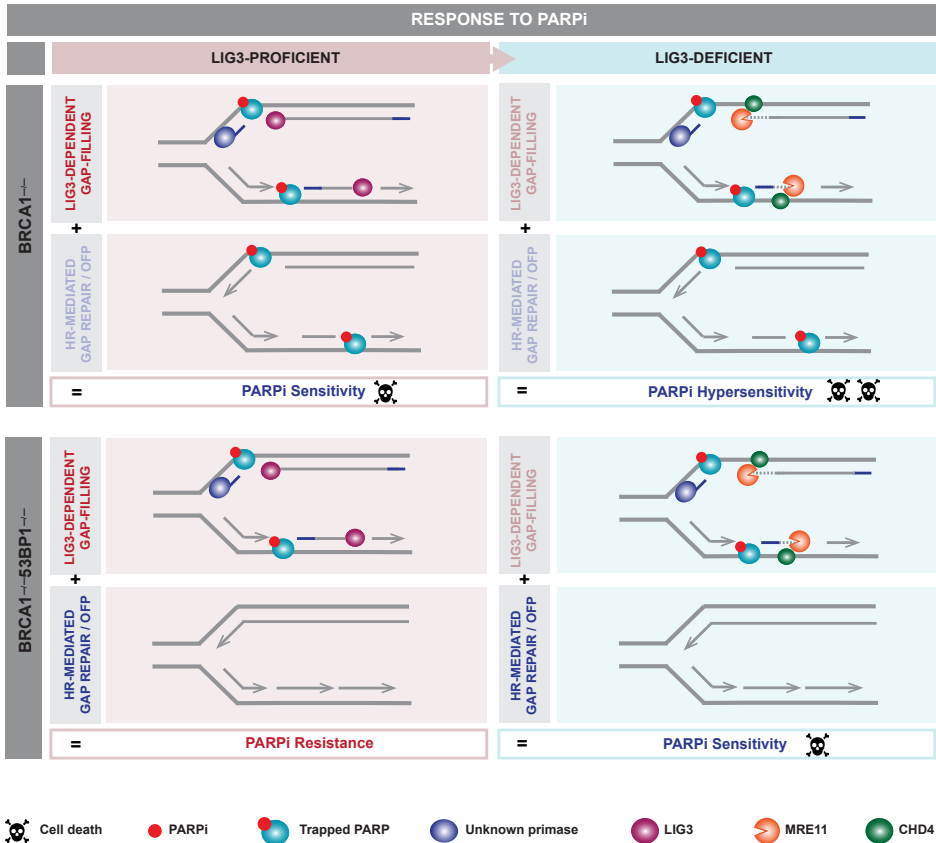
RESPONSE TO PARPi

LIG3-PROFICIENT

LIG3-DEFICIENT

BRCA1−/−

LIG3-DEPENDENT GAP-FILLING

+

HR-MEDIATED GAP REPAIR / OFP

LIG3-DEPENDENT GAP-FILLING

+

HR-MEDIATED GAP REPAIR / OFP

= PARPi Sensitivity

= PARPi Hypersensitivity

BRCA1−/−53BP1−/−

LIG3-DEPENDENT GAP-FILLING

+

HR-MEDIATED GAP REPAIR / OFP

LIG3-DEPENDENT GAP-FILLING

+

HR-MEDIATED GAP REPAIR / OFP

= PARPi Resistance

= PARPi Sensitivity

Cell death PARPi Trapped PARP Unknown primase LIG3 MRE11 CHD4